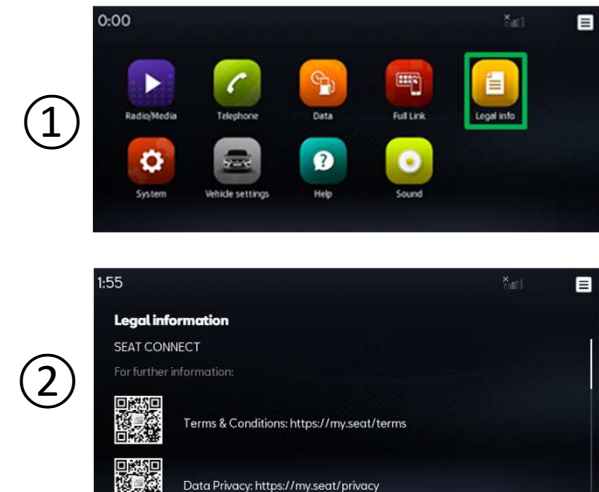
①

0:00

Radio/Media
Telephone
Data
Full Link
Legal info
System
Vehicle settings
Help
Sound

②

1:55

Legal information
SEAT CONNECT
For further information:
Terms & Conditions: https://my.seat/terms
Data Privacy: https://my.seat/privacy